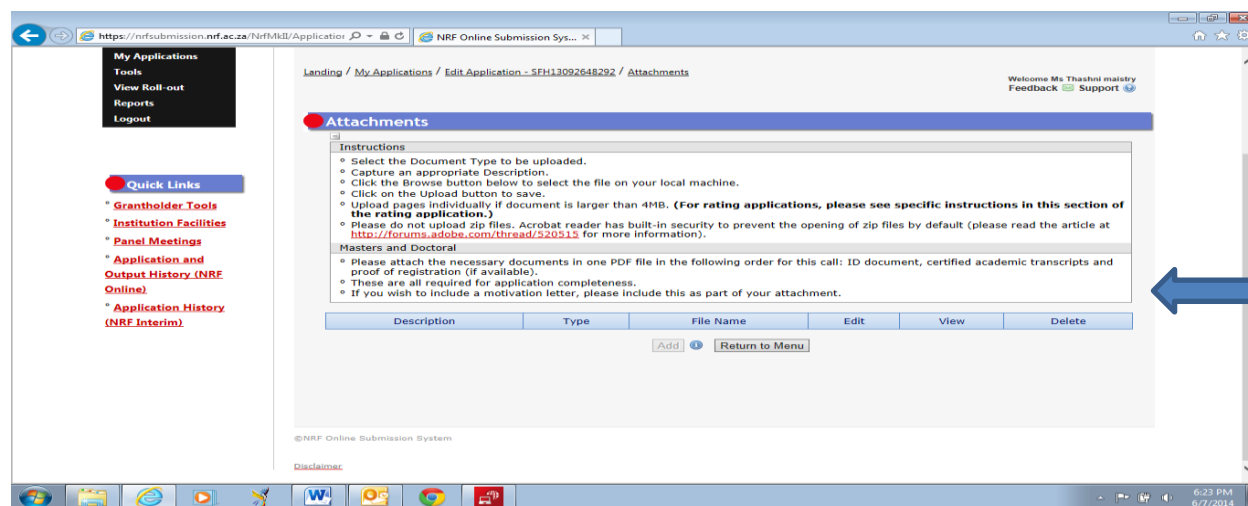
https://nrfsubmission.nrf.ac.za/NrfMkII/Applicatior
NRF Online Submission Sys...

My Applications
Tools
View Roll-out
Reports
Logout

Quick Links
Grantholder Tools
Institution Facilities
Panel Meetings
Application and Output History (NRF Online)
Application History (NRF Interim)

Landing / My Applications / Edit Application - SFH13092648292 / Attachments

Welcome Ms Thashni maistry
Feedback Support

Attachments

Instructions
Select the Document Type to be uploaded.
Capture an appropriate Description.
Click the Browse button below to select the file on your local machine.
Click on the Upload button to save.
Upload pages individually if document is larger than 4MB. **(For rating applications, please see specific instructions in this section of the rating application.)**
Please do not upload zip files. Acrobat reader has built-in security to prevent the opening of zip files by default (please read the article at http://forums.adobe.com/thread/520515 for more information).

Masters and Doctoral
Please attach the necessary documents in one PDF file in the following order for this call: ID document, certified academic transcripts and proof of registration (if available).
These are all required for application completeness.
If you wish to include a motivation letter, please include this as part of your attachment.

| Description | Type | File Name | Edit | View | Delete |
|---|---|---|---|---|---|

Add Return to Menu

©NRF Online Submission System

Disclaimer

6:23 PM
6/7/2014